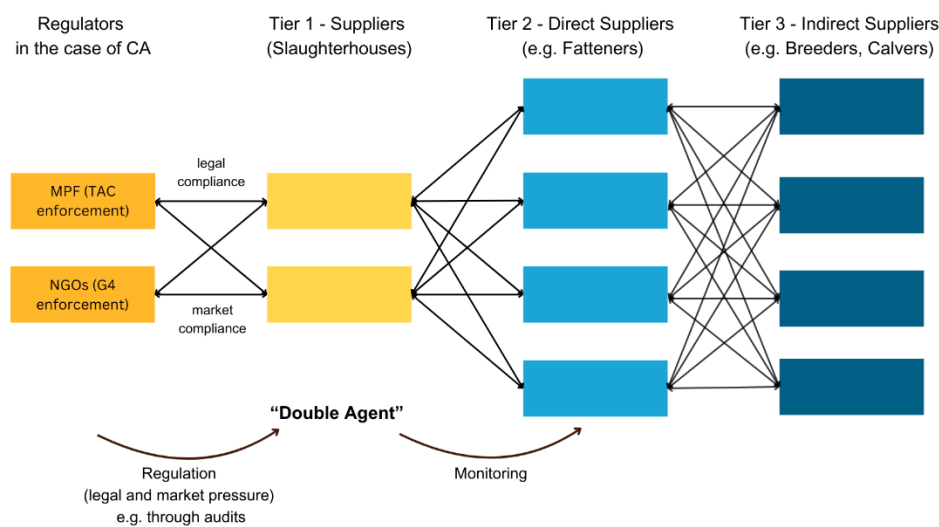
Regulators in the case of CA

Tier 1 - Suppliers (Slaughterhouses)

Tier 2 - Direct Suppliers (e.g. Fatteners)

Tier 3 - Indirect Suppliers (e.g. Breeders, Calvers)

MPF (TAC enforcement)

NGOs (G4 enforcement)

legal compliance

market compliance

“Double Agent”

Regulation (legal and market pressure) e.g. through audits

Monitoring